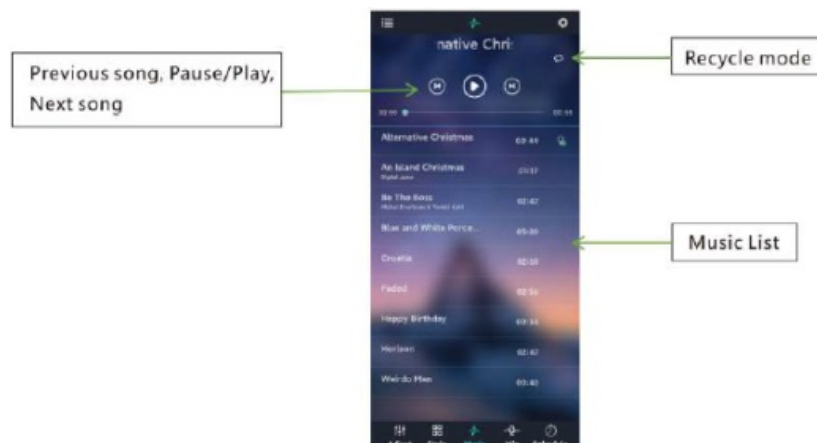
Previous song, Pause/Play, Next song

Recycle mode

native Chri

Alternative Christmas 03:44

An Island Christmas 03:37

Be The Boss 02:42

Blue and White Porce... 05:30

Croatia 02:10

Faded 02:56

Happy Birthday 03:34

Horizon 02:47

Weirdo Man 03:40

Music List